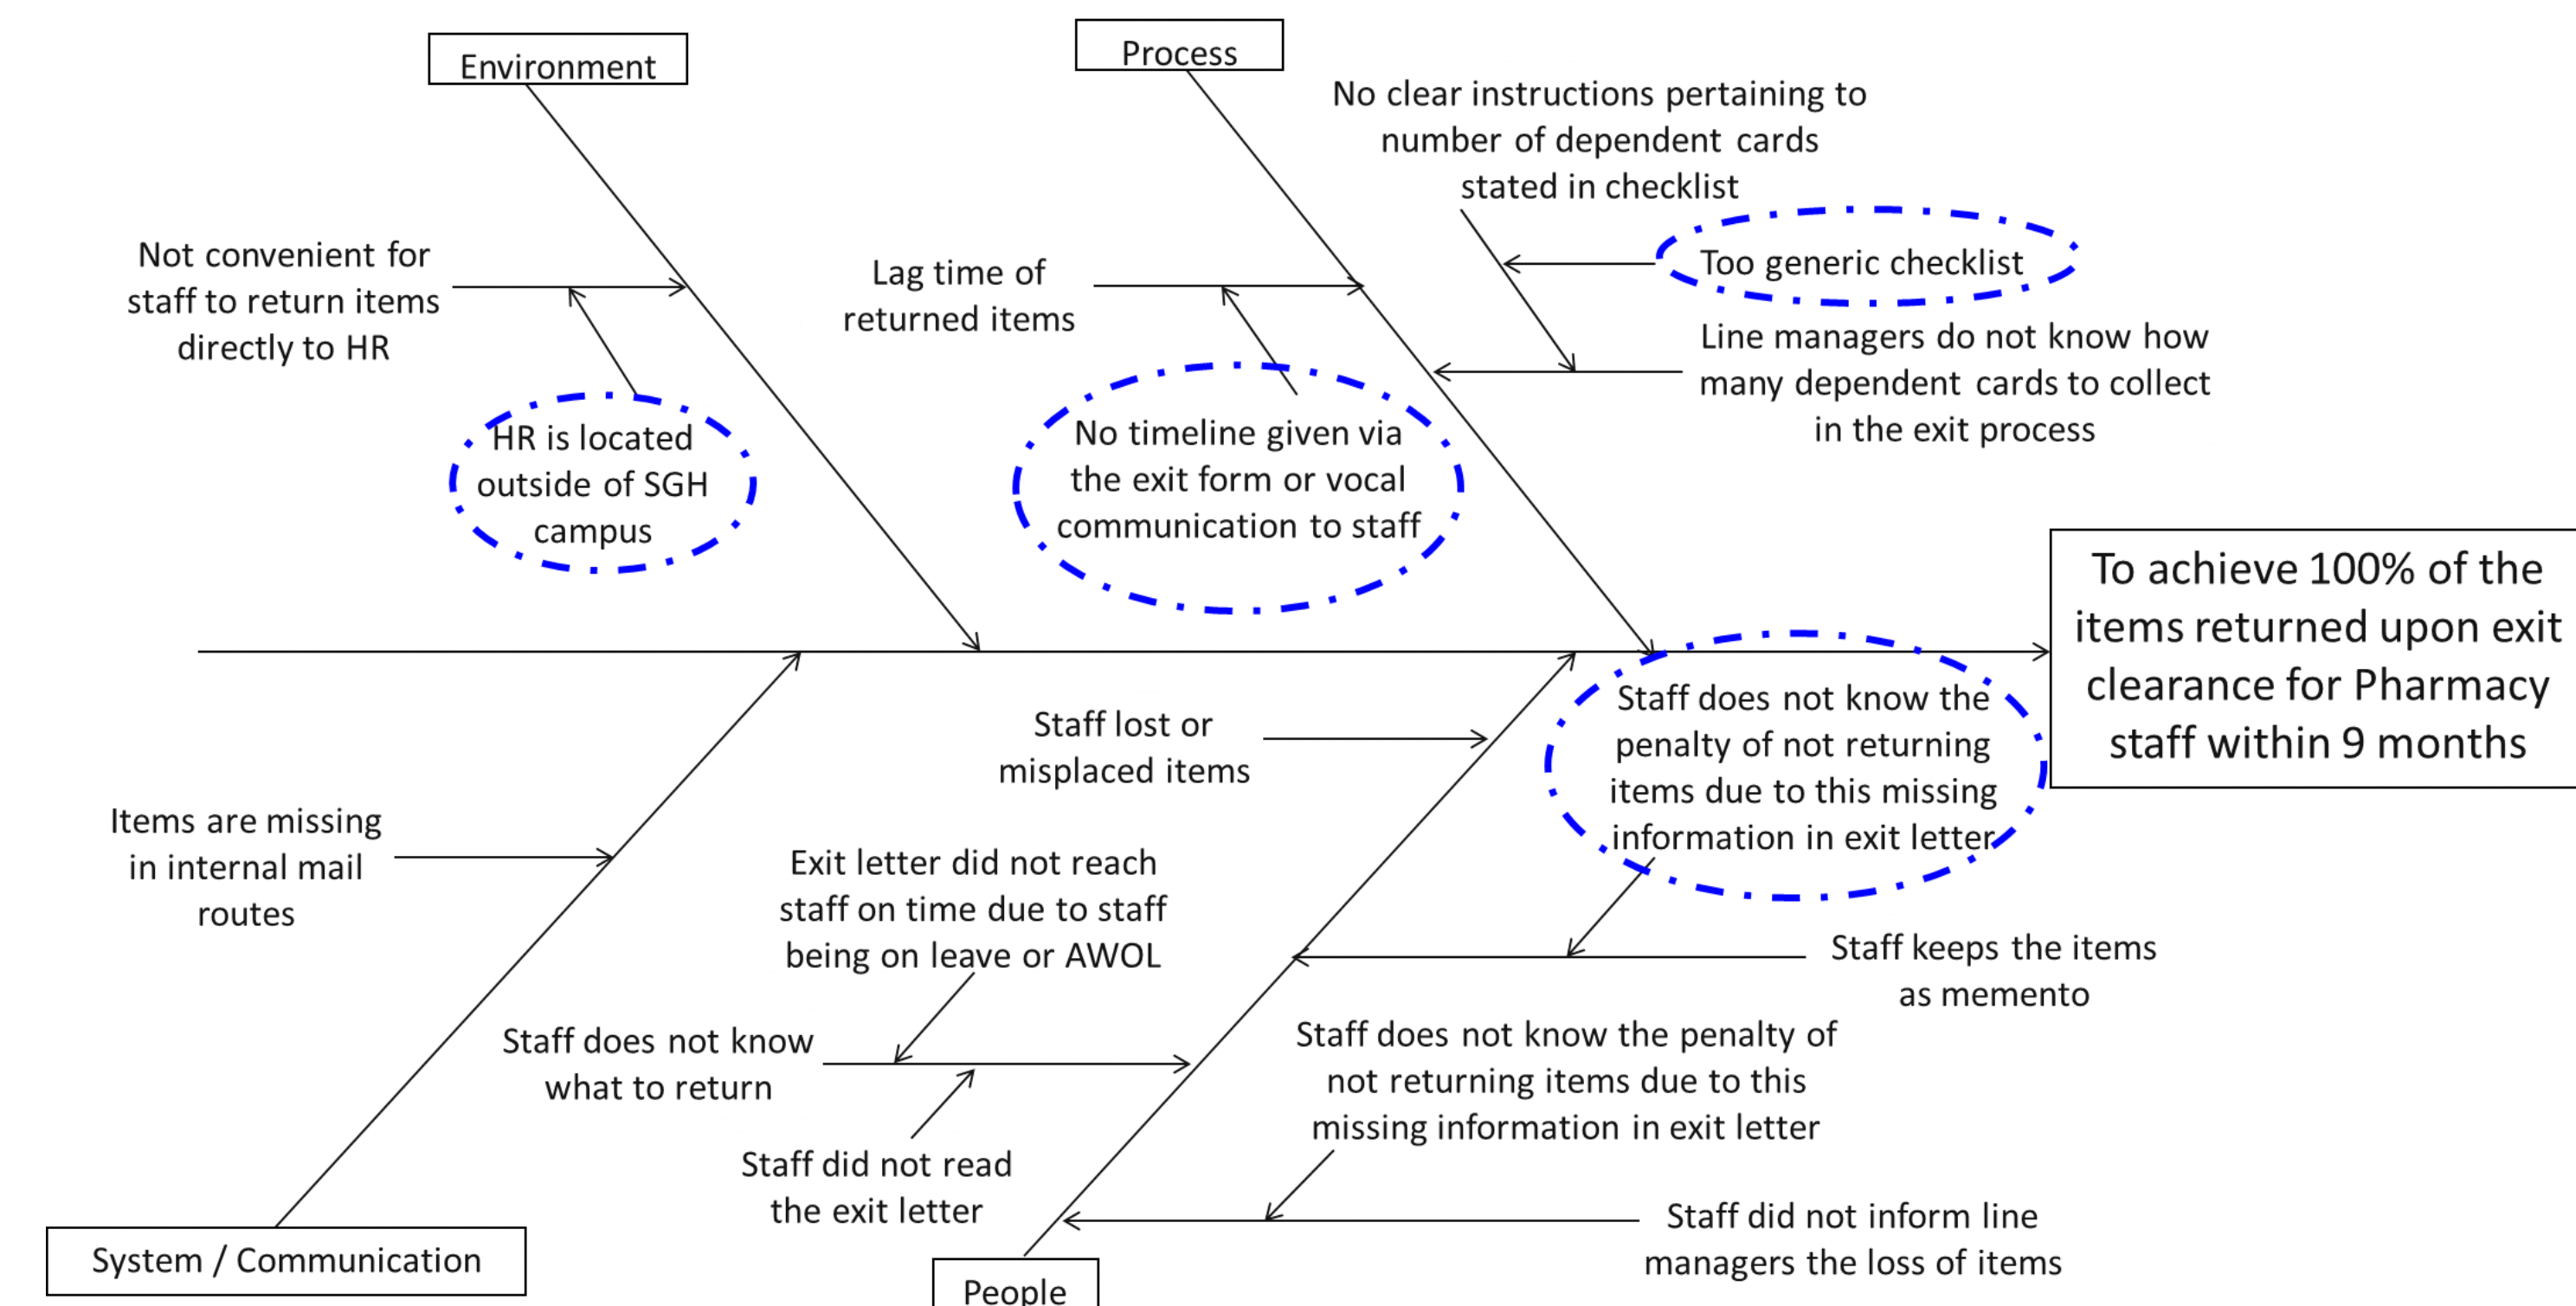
Environment

Process

No clear instructions pertaining to number of dependent cards stated in checklist

Not convenient for staff to return items directly to HR

Lag time of returned items

Too generic checklist

Line managers do not know how many dependent cards to collect in the exit process

HR is located outside of SGH campus

No timeline given via the exit form or vocal communication to staff

To achieve 100% of the items returned upon exit clearance for Pharmacy staff within 9 months

Staff lost or misplaced items

Staff does not know the penalty of not returning items due to this missing information in exit letter

Items are missing in internal mail routes

Exit letter did not reach staff on time due to staff being on leave or AWOL

Staff keeps the items as memento

Staff does not know what to return

Staff does not know the penalty of not returning items due to this missing information in exit letter

Staff did not read the exit letter

Staff did not inform line managers the loss of items

System / Communication

People